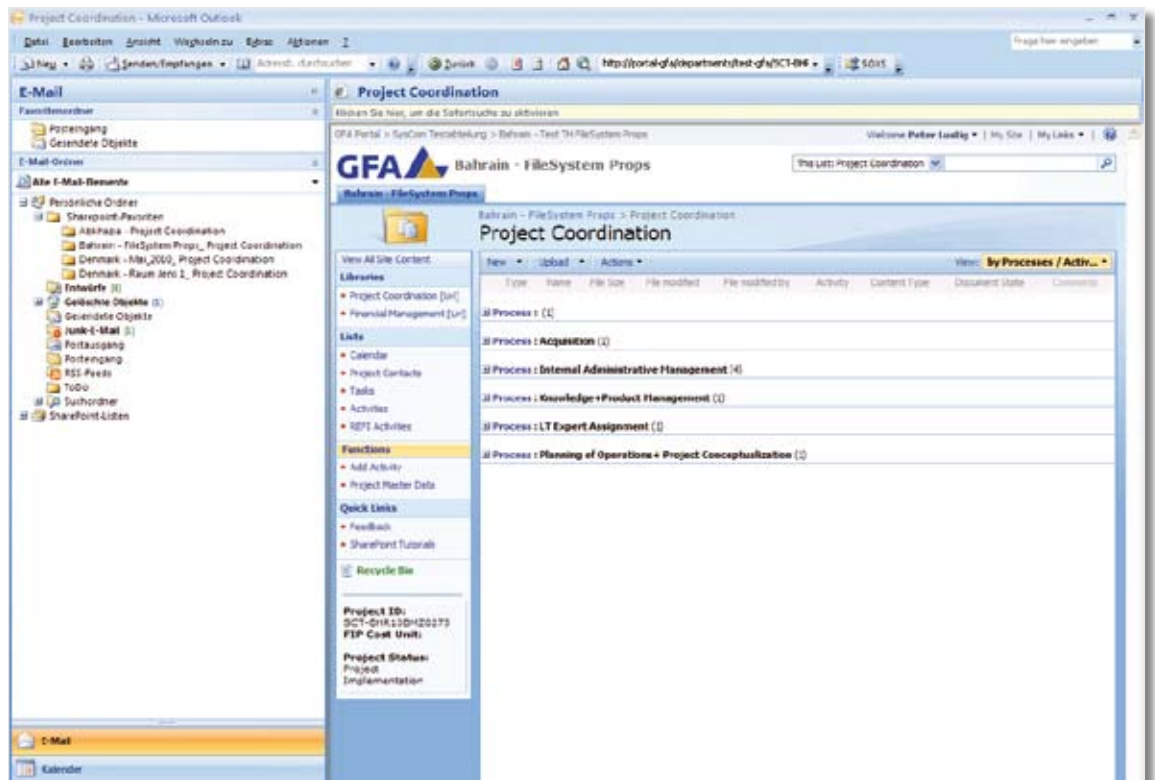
Project Coordination - Microsoft Outlook

Datei Bearbeiten Ansicht Wechseln zu Extras Aktionen ?

Frage hier eingeben

Neu · Senden/Empfangen · Adressb. durchsuchen · Zurück · http://portal-gfa/departments/test-gfa/SCT-BHI · Stopt

E-Mail

Favoritenordner

Posteingang
Gesendete Objekte

E-Mail-Ordner

Alle E-Mail-Elemente

Persönliche Ordner
Sharepoint-Favoriten
Abkhazia - Project Coordination
Bahrain - FileSystem Props_ Project Coordination
Denmark - Mai_2010_ Project Coordination
Denmark - Raum Jens 1_ Project Coordination
Entwürfe [6]
Gelöschte Objekte (1)
Gesendete Objekte
Junk-E-Mail [1]
Postausgang
Posteingang
RSS-Feeds
ToDo
Suchordner
SharePoint-Listen

E-Mail

Kalender

Project Coordination

Klicken Sie hier, um die Sofortsuche zu aktivieren

GFA Portal > SysCon Testabteilung > Bahrain - Test TH FileSystem Props

Welcome Peter Ludig ▾ | My Site | My Links ▾ |

GFA Bahrain - FileSystem Props

This List: Project Coordination

Bahrain - FileSystem Props

Bahrain - FileSystem Props > Project Coordination

Project Coordination

View All Site Content

Libraries
• Project Coordination [ter]
• Financial Management [ter]

Lists
• Calendar
• Project Contacts
• Tasks
• Activities
• REPI Activities

Functions
• Add Activity
• Project Master Data

Quick Links
• Feedback
• SharePoint Tutorials

Recycle Bin

Project ID:
SCT-BHR13DHZ0173
FIP Cost Unit:

Project Status:
Project Implementation

New ▾ Upload ▾ Actions ▾

View: by Processes / Activ... ▾

| Type | Name | File Size | File modified | File modified by | Activity | Content Type | Document State | Comments |
|---|---|---|---|---|---|---|---|---|

Process : (1)

Process : Acquisition (1)

Process : Internal Administrative Management (4)

Process : Knowledge+Product Management (1)

Process : LT Expert Assignment (1)

Process : Planning of Operations+ Project Conceptualization (1)